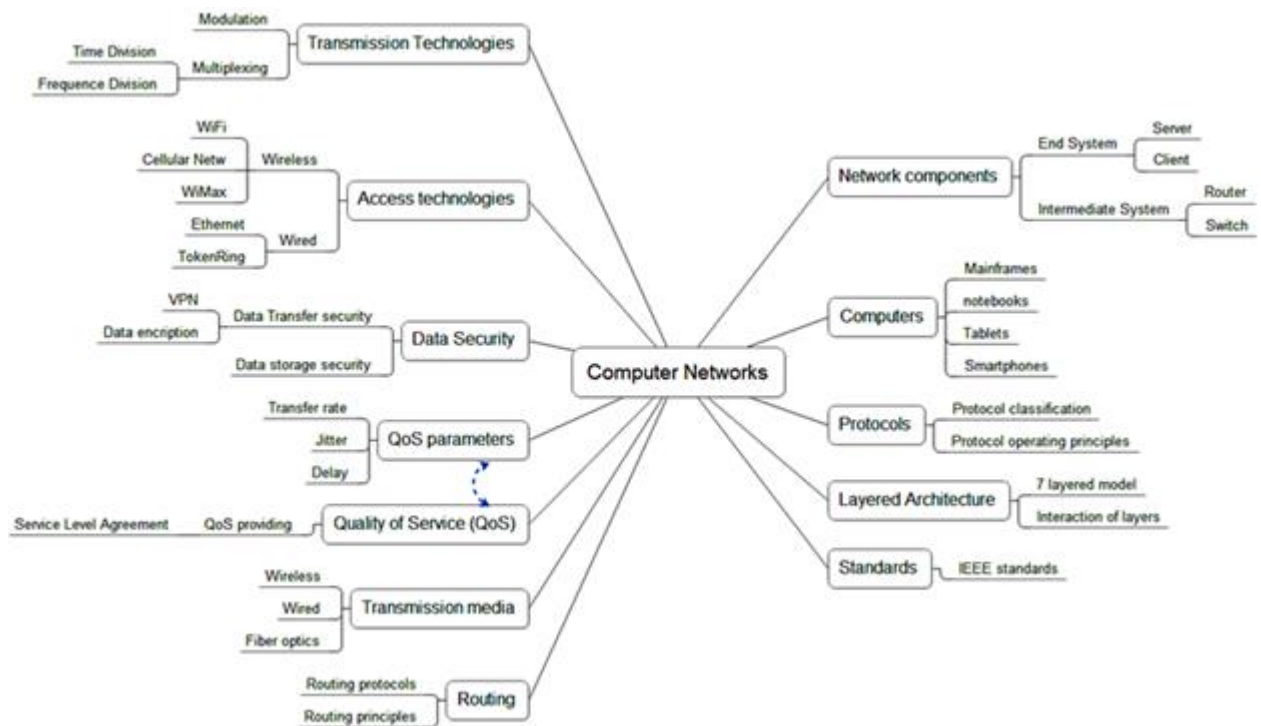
Computer Networks

Transmission Technologies
Modulation
Multiplexing
Time Division
Frequence Division

Access technologies
Wireless
WiFi
Cellular Netw
WiMax
Wired
Ethernet
TokenRing

Data Security
Data Transfer security
VPN
Data encription
Data storage security

QoS parameters
Transfer rate
Jitter
Delay

Quality of Service (QoS)
QoS providing
Service Level Agreement

Transmission media
Wireless
Wired
Fiber optics

Routing
Routing protocols
Routing principles

Network components
End System
Server
Client
Intermediate System
Router
Switch

Computers
Mainframes
notebooks
Tablets
Smartphones

Protocols
Protocol classification
Protocol operating principles

Layered Architecture
7 layered model
Interaction of layers

Standards
IEEE standards